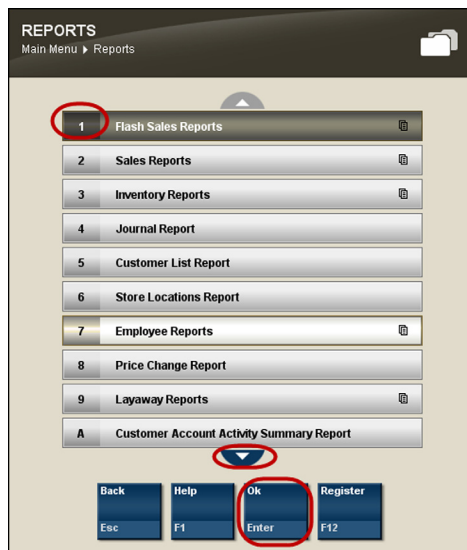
REPORTS
Main Menu ▸ Reports

1 Flash Sales Reports
2 Sales Reports
3 Inventory Reports
4 Journal Report
5 Customer List Report
6 Store Locations Report
7 Employee Reports
8 Price Change Report
9 Layaway Reports
A Customer Account Activity Summary Report

Back
Esc

Help
F1

Ok
Enter

Register
F12